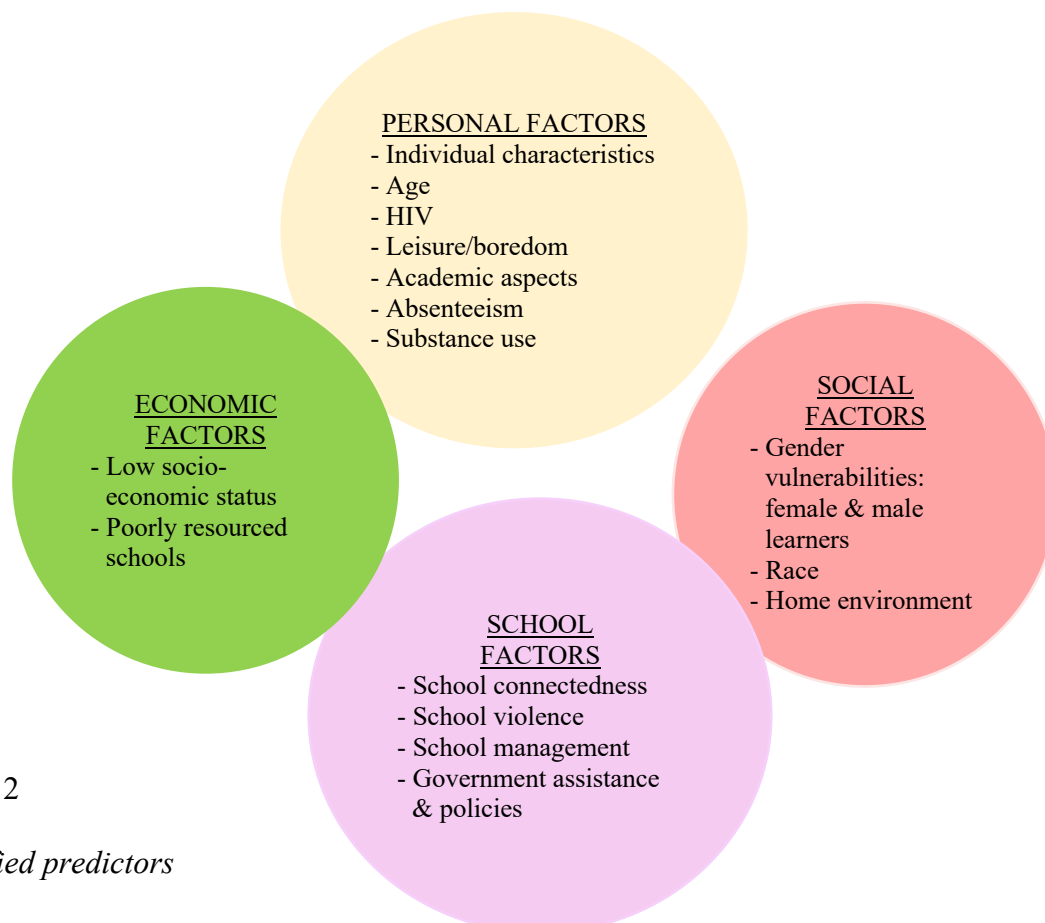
PERSONAL FACTORS
- Individual characteristics
- Age
- HIV
- Leisure/boredom
- Academic aspects
- Absenteeism
- Substance use

ECONOMIC FACTORS
- Low socio-economic status
- Poorly resourced schools

SOCIAL FACTORS
- Gender vulnerabilities: female & male learners
- Race
- Home environment

SCHOOL FACTORS
- School connectedness
- School violence
- School management
- Government assistance & policies

2

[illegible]ied predictors